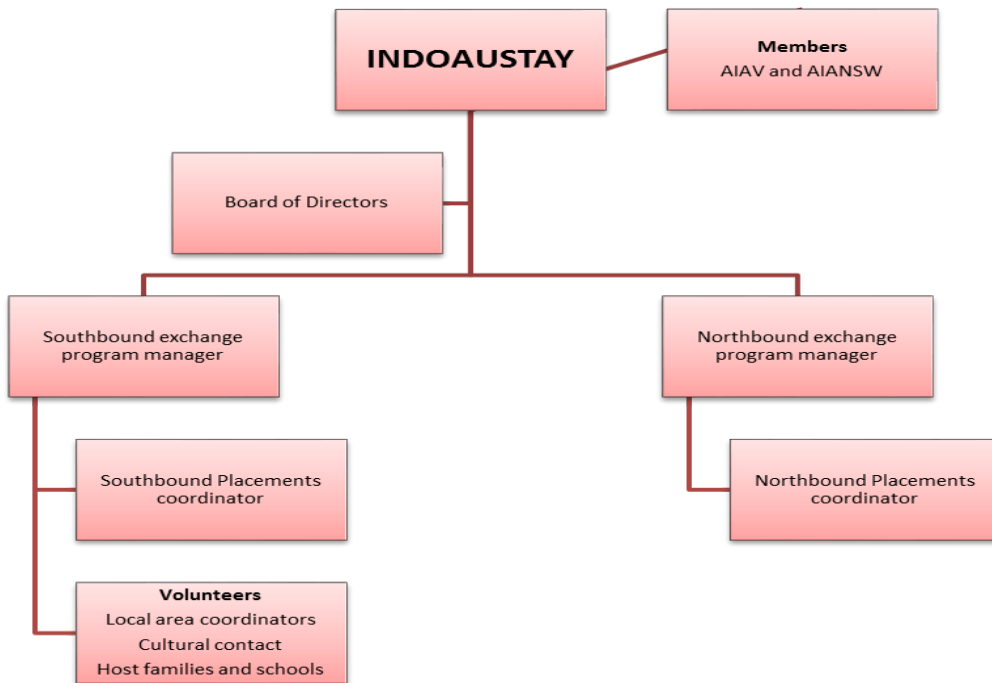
INDOAUSTAY

Members
AIAV and AIANSW

Board of Directors

Southbound exchange program manager

Northbound exchange program manager

Southbound Placements coordinator

Northbound Placements coordinator

Volunteers
Local area coordinators
Cultural contact
Host families and schools